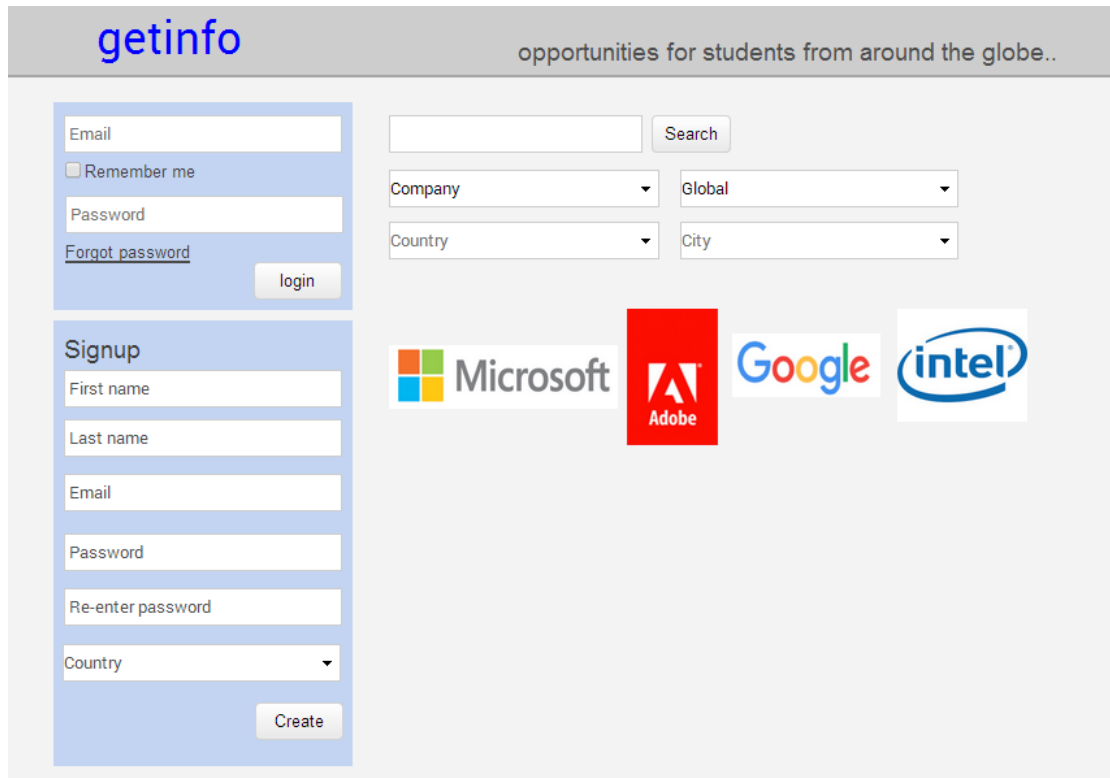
getinfo

opportunities for students from around the globe..

Email

Remember me

Password

Forgot password

login

Signup

First name

Last name

Email

Password

Re-enter password

Country

Create

Search

Company

Global

Country

City

Microsoft

Adobe

Google

intel